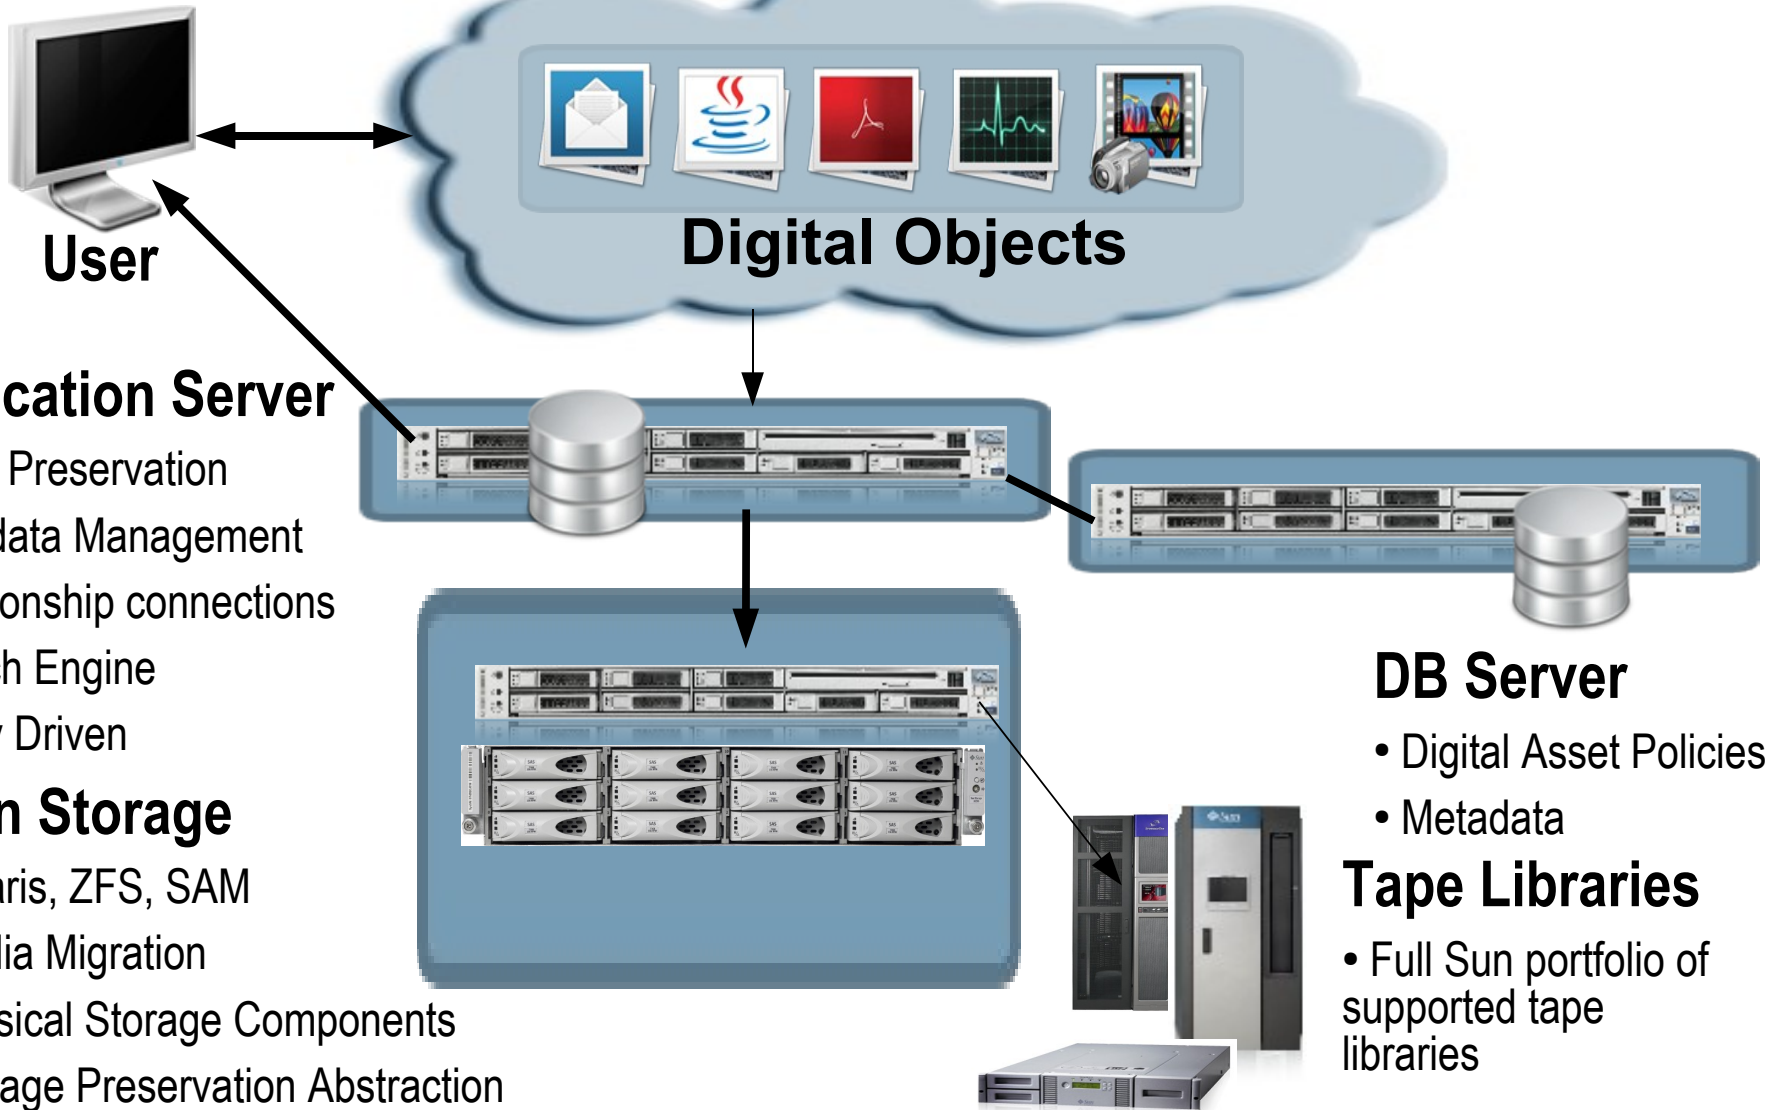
User

Digital Objects

cation Server
Preservation
data Management
onship connections
h Engine
Driven

n Storage
aris, ZFS, SAM
lia Migration
sical Storage Components
age Preservation Abstraction

DB Server
• Digital Asset Policies
• Metadata

Tape Libraries
• Full Sun portfolio of supported tape libraries